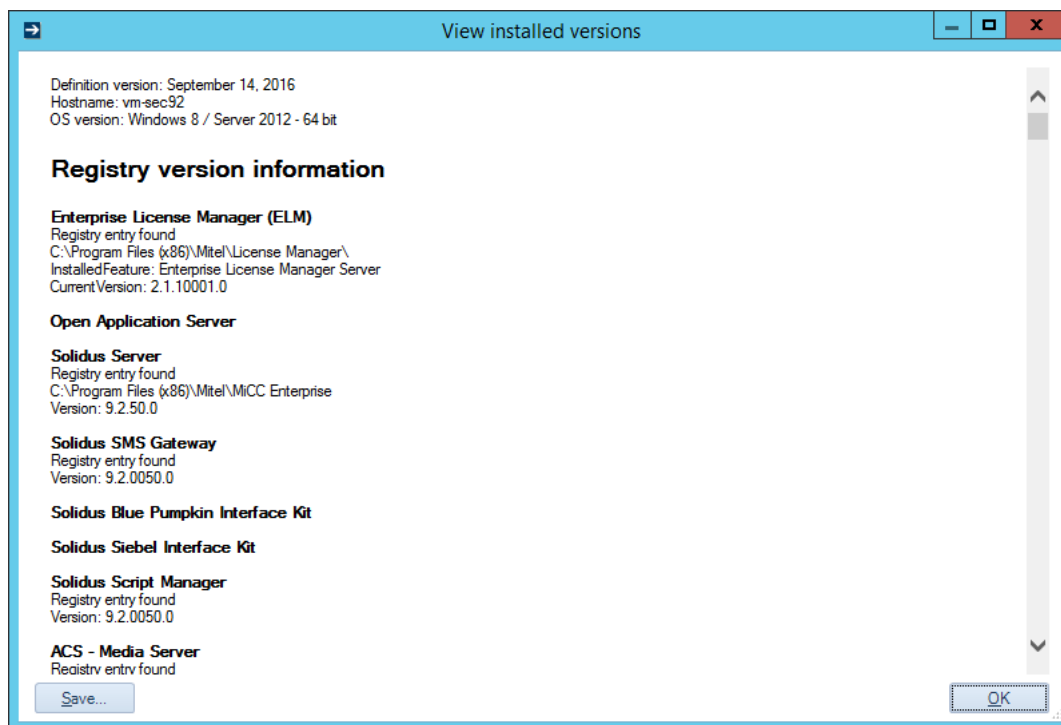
View installed versions

Definition version: September 14, 2016
Hostname: vm-sec92
OS version: Windows 8 / Server 2012 - 64 bit

Registry version information

Enterprise License Manager (ELM)
Registry entry found
C:\Program Files (x86)\Mitel\License Manager\
InstalledFeature: Enterprise License Manager Server
CurrentVersion: 2.1.10001.0

Open Application Server

Solidus Server
Registry entry found
C:\Program Files (x86)\Mitel\MiCC Enterprise
Version: 9.2.50.0

Solidus SMS Gateway
Registry entry found
Version: 9.2.0050.0

Solidus Blue Pumpkin Interface Kit

Solidus Siebel Interface Kit

Solidus Script Manager
Registry entry found
Version: 9.2.0050.0

ACS - Media Server
Registry entry found

Save...

OK